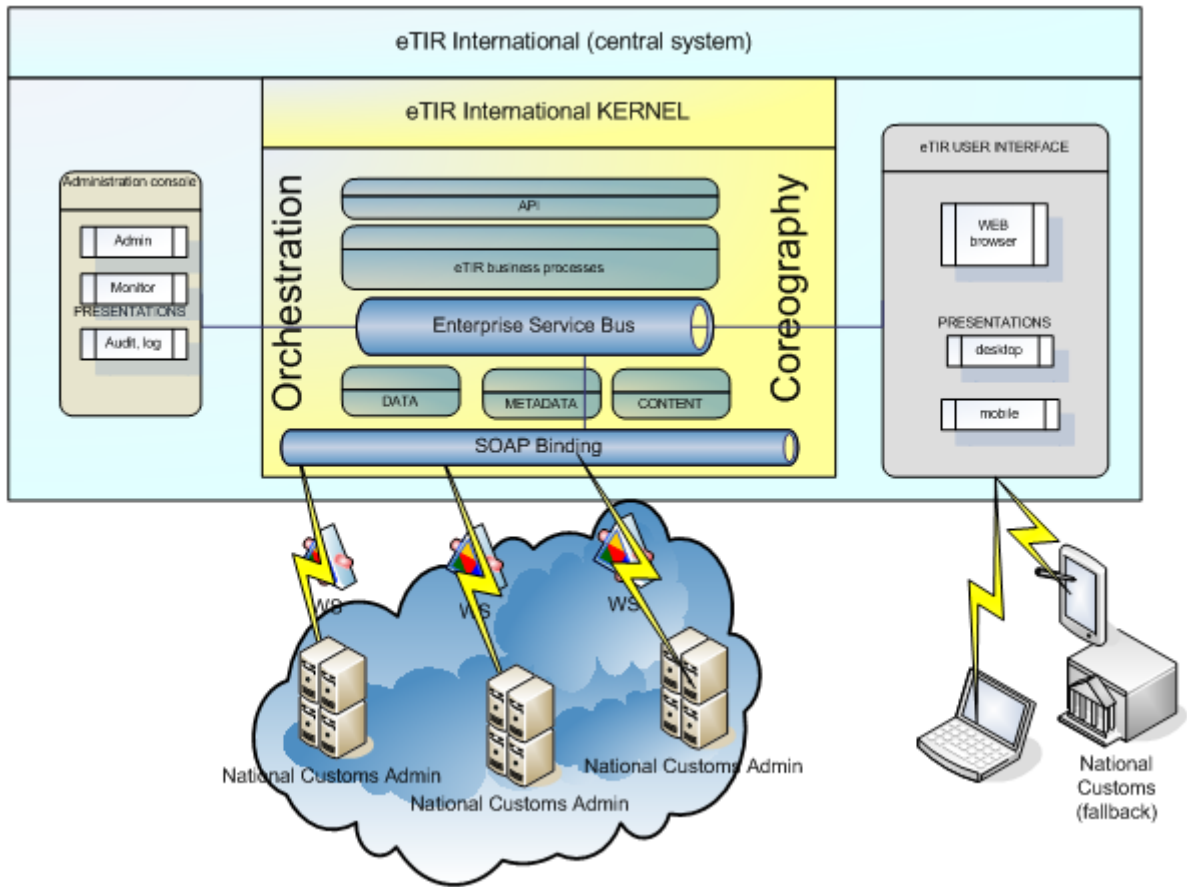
eTIR International (central system)

eTIR International KERNEL

Administration console

Admin

Monitor

PRESENTATIONS

Audit, log

Orchestration

API

eTIR business processes

Enterprise Service Bus

DATA

METADATA

CONTENT

SOAP Binding

Coreography

eTIR USER INTERFACE

WEB browser

PRESENTATIONS

desktop

mobile

WS

WS

WS

National Customs Admin

National Customs Admin

National Customs Admin

National Customs (fallback)